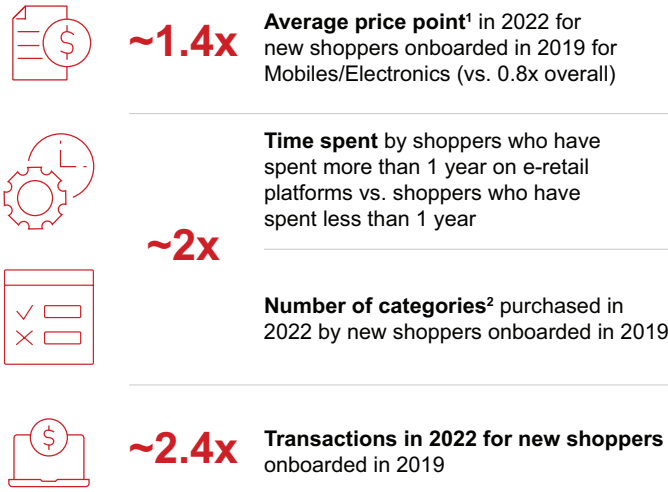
~1.4x

**Average price point**$^1$ in 2022 for new shoppers onboarded in 2019 for Mobiles/Electronics (vs. 0.8x overall)

~2x

**Time spent** by shoppers who have spent more than 1 year on e-retail platforms vs. shoppers who have spent less than 1 year

**Number of categories**$^2$ purchased in 2022 by new shoppers onboarded in 2019

~2.4x

**Transactions in 2022 for new shoppers** onboarded in 2019